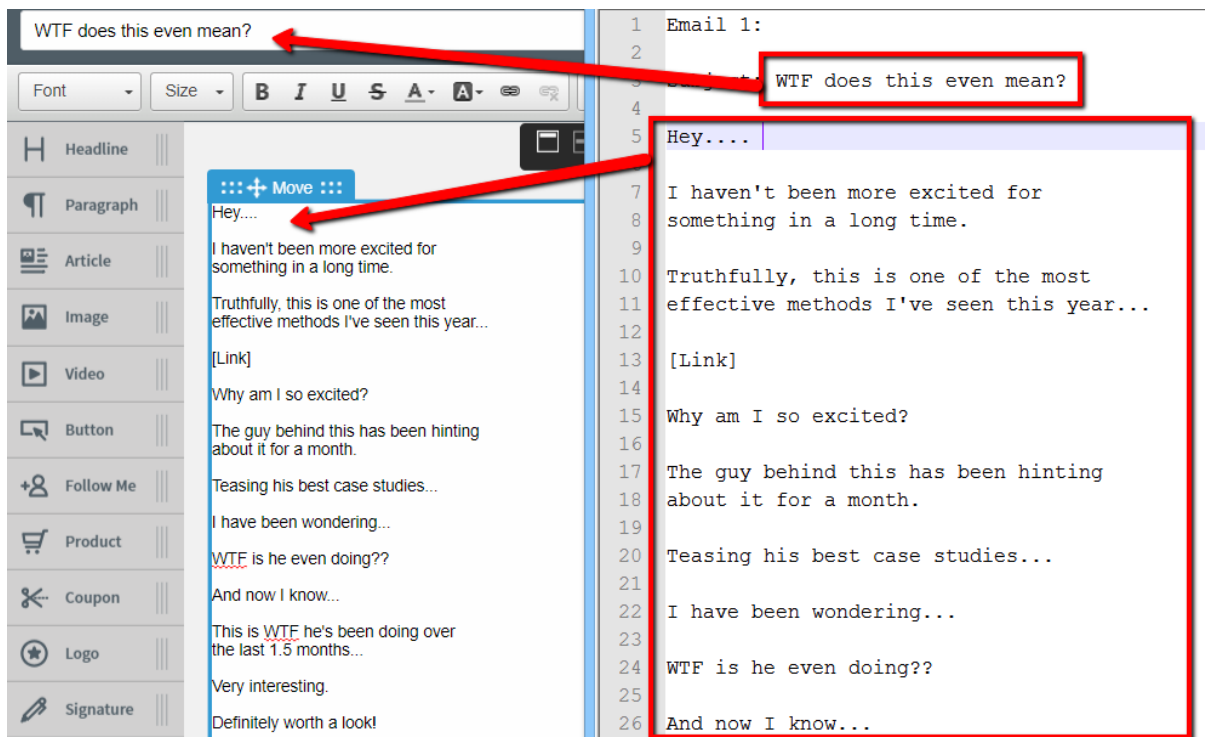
WTF does this even mean?

Font
Size
B I U S A A

Headline
Paragraph
Article
Image
Video
Button
Follow Me
Product
Coupon
Logo
Signature

Move

Hey....

I haven't been more excited for something in a long time.

Truthfully, this is one of the most effective methods I've seen this year...

[Link]

Why am I so excited?

The guy behind this has been hinting about it for a month.

Teasing his best case studies...

I have been wondering...

WTF is he even doing??

And now I know...

This is WTF he's been doing over the last 1.5 months...

Very interesting.

Definitely worth a look!

1 Email 1:
2
3 Subject: WTF does this even mean?
4
5 Hey....
6
7 I haven't been more excited for
8 something in a long time.
9
10 Truthfully, this is one of the most
11 effective methods I've seen this year...
12
13 [Link]
14
15 Why am I so excited?
16
17 The guy behind this has been hinting
18 about it for a month.
19
20 Teasing his best case studies...
21
22 I have been wondering...
23
24 WTF is he even doing??
25
26 And now I know...